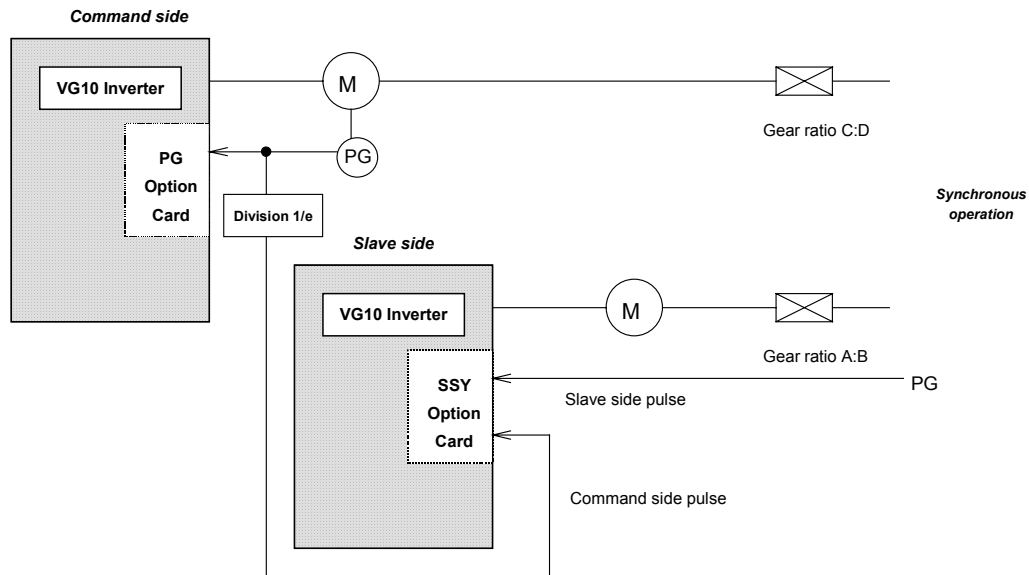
Command side

VG10 Inverter

M

PG

PG Option Card

Division 1/e

Gear ratio C:D

Synchronous operation

Slave side

VG10 Inverter

M

Gear ratio A:B

SSY Option Card

Slave side pulse

PG

Command side pulse